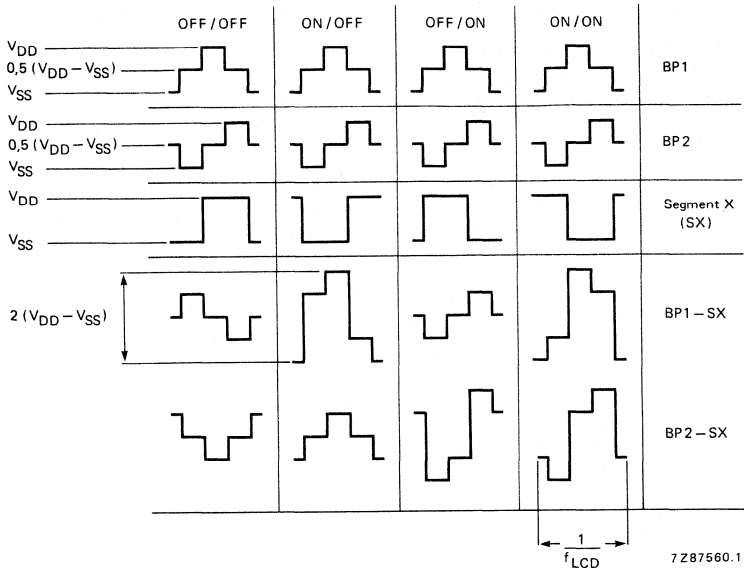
OFF / OFF
ON / OFF
OFF / ON
ON / ON

$V_{DD}$
$0{,}5\ (V_{DD} - V_{SS})$
$V_{SS}$
BP1

$V_{DD}$
$0{,}5\ (V_{DD} - V_{SS})$
$V_{SS}$
BP2

$V_{DD}$
$V_{SS}$
Segment X (SX)

$2\ (V_{DD} - V_{SS})$
BP1 – SX

BP2 – SX

$\frac{1}{f_{LCD}}$

7Z87560.1